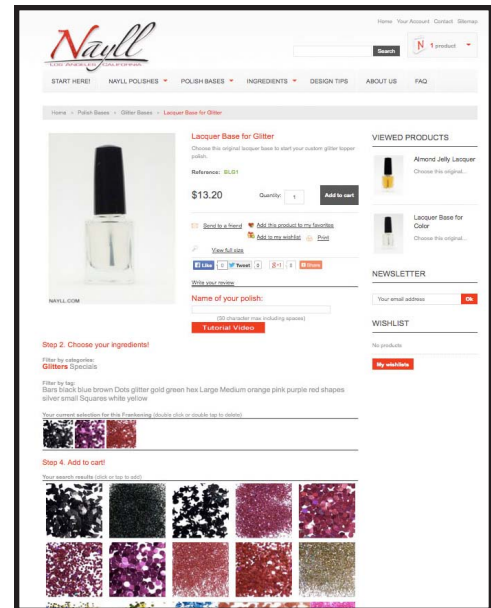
Home Your Account Contact Sitemap

Nayll
LOS ANGELES CALIFORNIA

Search

N 1 product

START HERE! NAYLL POLISHES POLISH BASES INGREDIENTS DESIGN TIPS ABOUT US FAQ

Home > Polish Bases > Glitter Bases > Lacquer Base for Glitter

NAYLL.COM

Lacquer Base for Glitter

Choose this original lacquer base to start your custom glitter topper polish.

Reference: BLG1

$13.20 Quantity: 1 Add to cart

Send to a friend Add this product to my favorites
Add to my wishlist Print
View full size

Like 0 Tweet 0 +1 0 Share

Write your review

Name of your polish:

(30 character max including spaces)

Tutorial Video

VIEWED PRODUCTS

Almond Jelly Lacquer
Choose this original...

Lacquer Base for Color
Choose this original...

NEWSLETTER

Your email address Ok

WISHLIST

No products

My wishlists

Step 2. Choose your ingredients!

Filter by categories:
Glitters Specials

Filter by tag:
Bars black blue brown Dots glitter gold green hex Large Medium orange pink purple red shapes silver small Squares white yellow

Your current selection for this Frankening (double click or double tap to delete)

Step 4. Add to cart!

Your search results (click or tap to add)